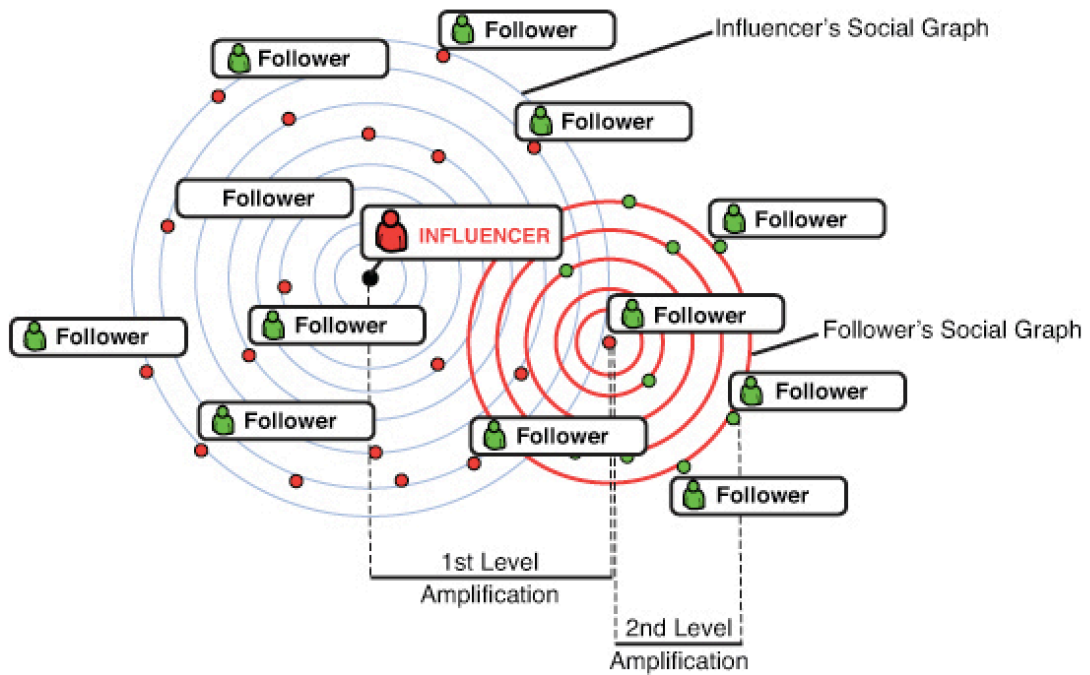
Follower

Influencer's Social Graph

Follower

Follower

Follower

INFLUENCER

Follower

Follower

Follower

Follower's Social Graph

Follower

Follower

Follower

Follower

Follower

Follower

1st Level Amplification

2nd Level Amplification